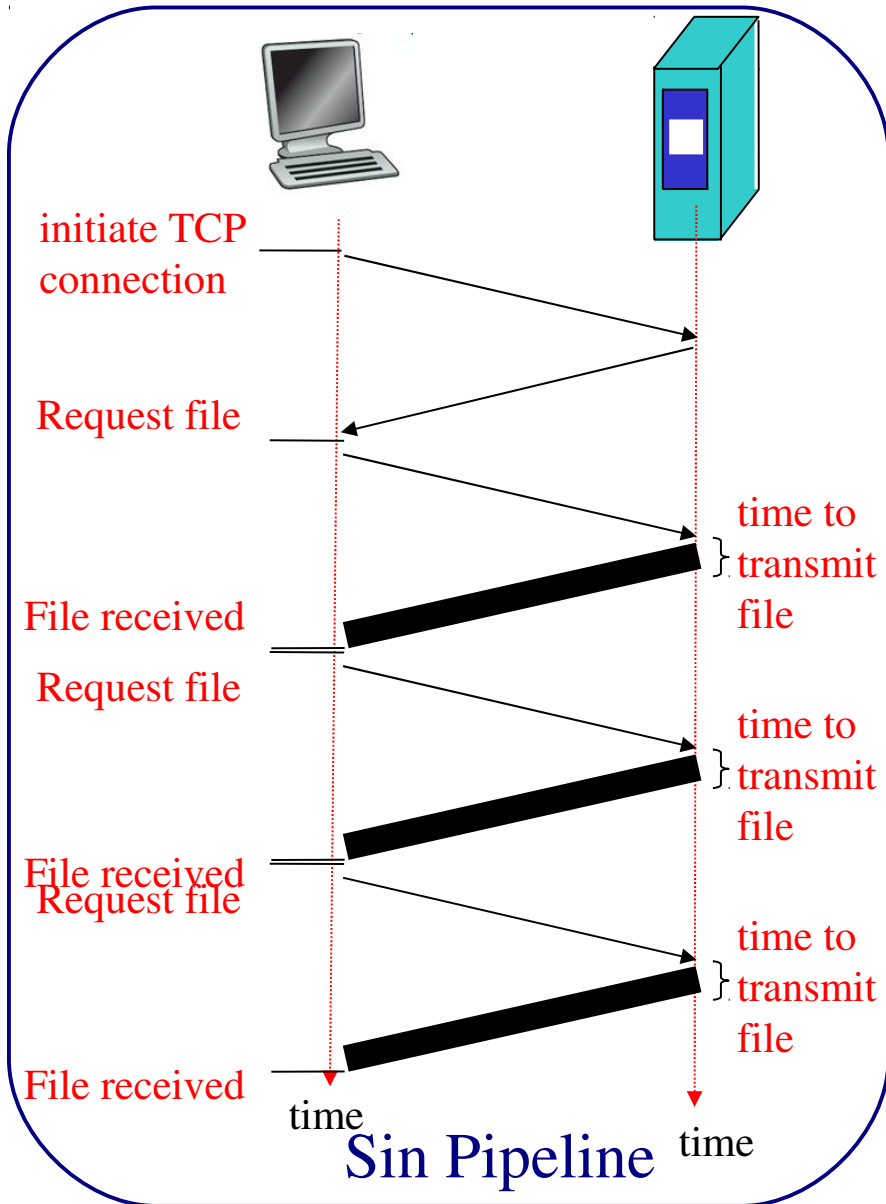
initiate TCP connection

Request file

time to transmit file

File received

Request file

time to transmit file

File received

Request file

time to transmit file

File received

time

time

Sin Pipeline